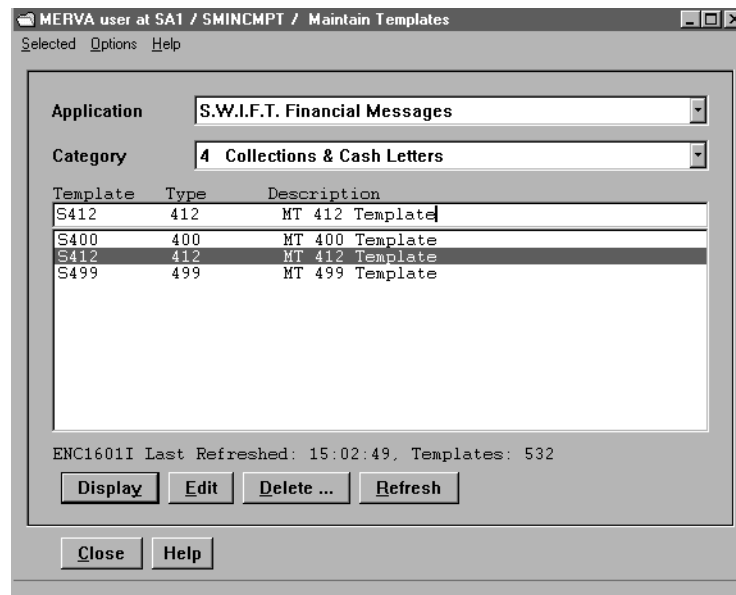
MERVA user at SA1 / SMINCMPT / Maintain Templates

Selected Options Help

Application S.W.I.F.T. Financial Messages

Category 4 Collections & Cash Letters

| Template | Type | Description |
|---|---|---|
| S412 | 412 | MT 412 Template |
| S400 | 400 | MT 400 Template |
| S412 | 412 | MT 412 Template |
| S499 | 499 | MT 499 Template |

ENC1601I Last Refreshed: 15:02:49, Templates: 532

Display Edit Delete ... Refresh

Close Help